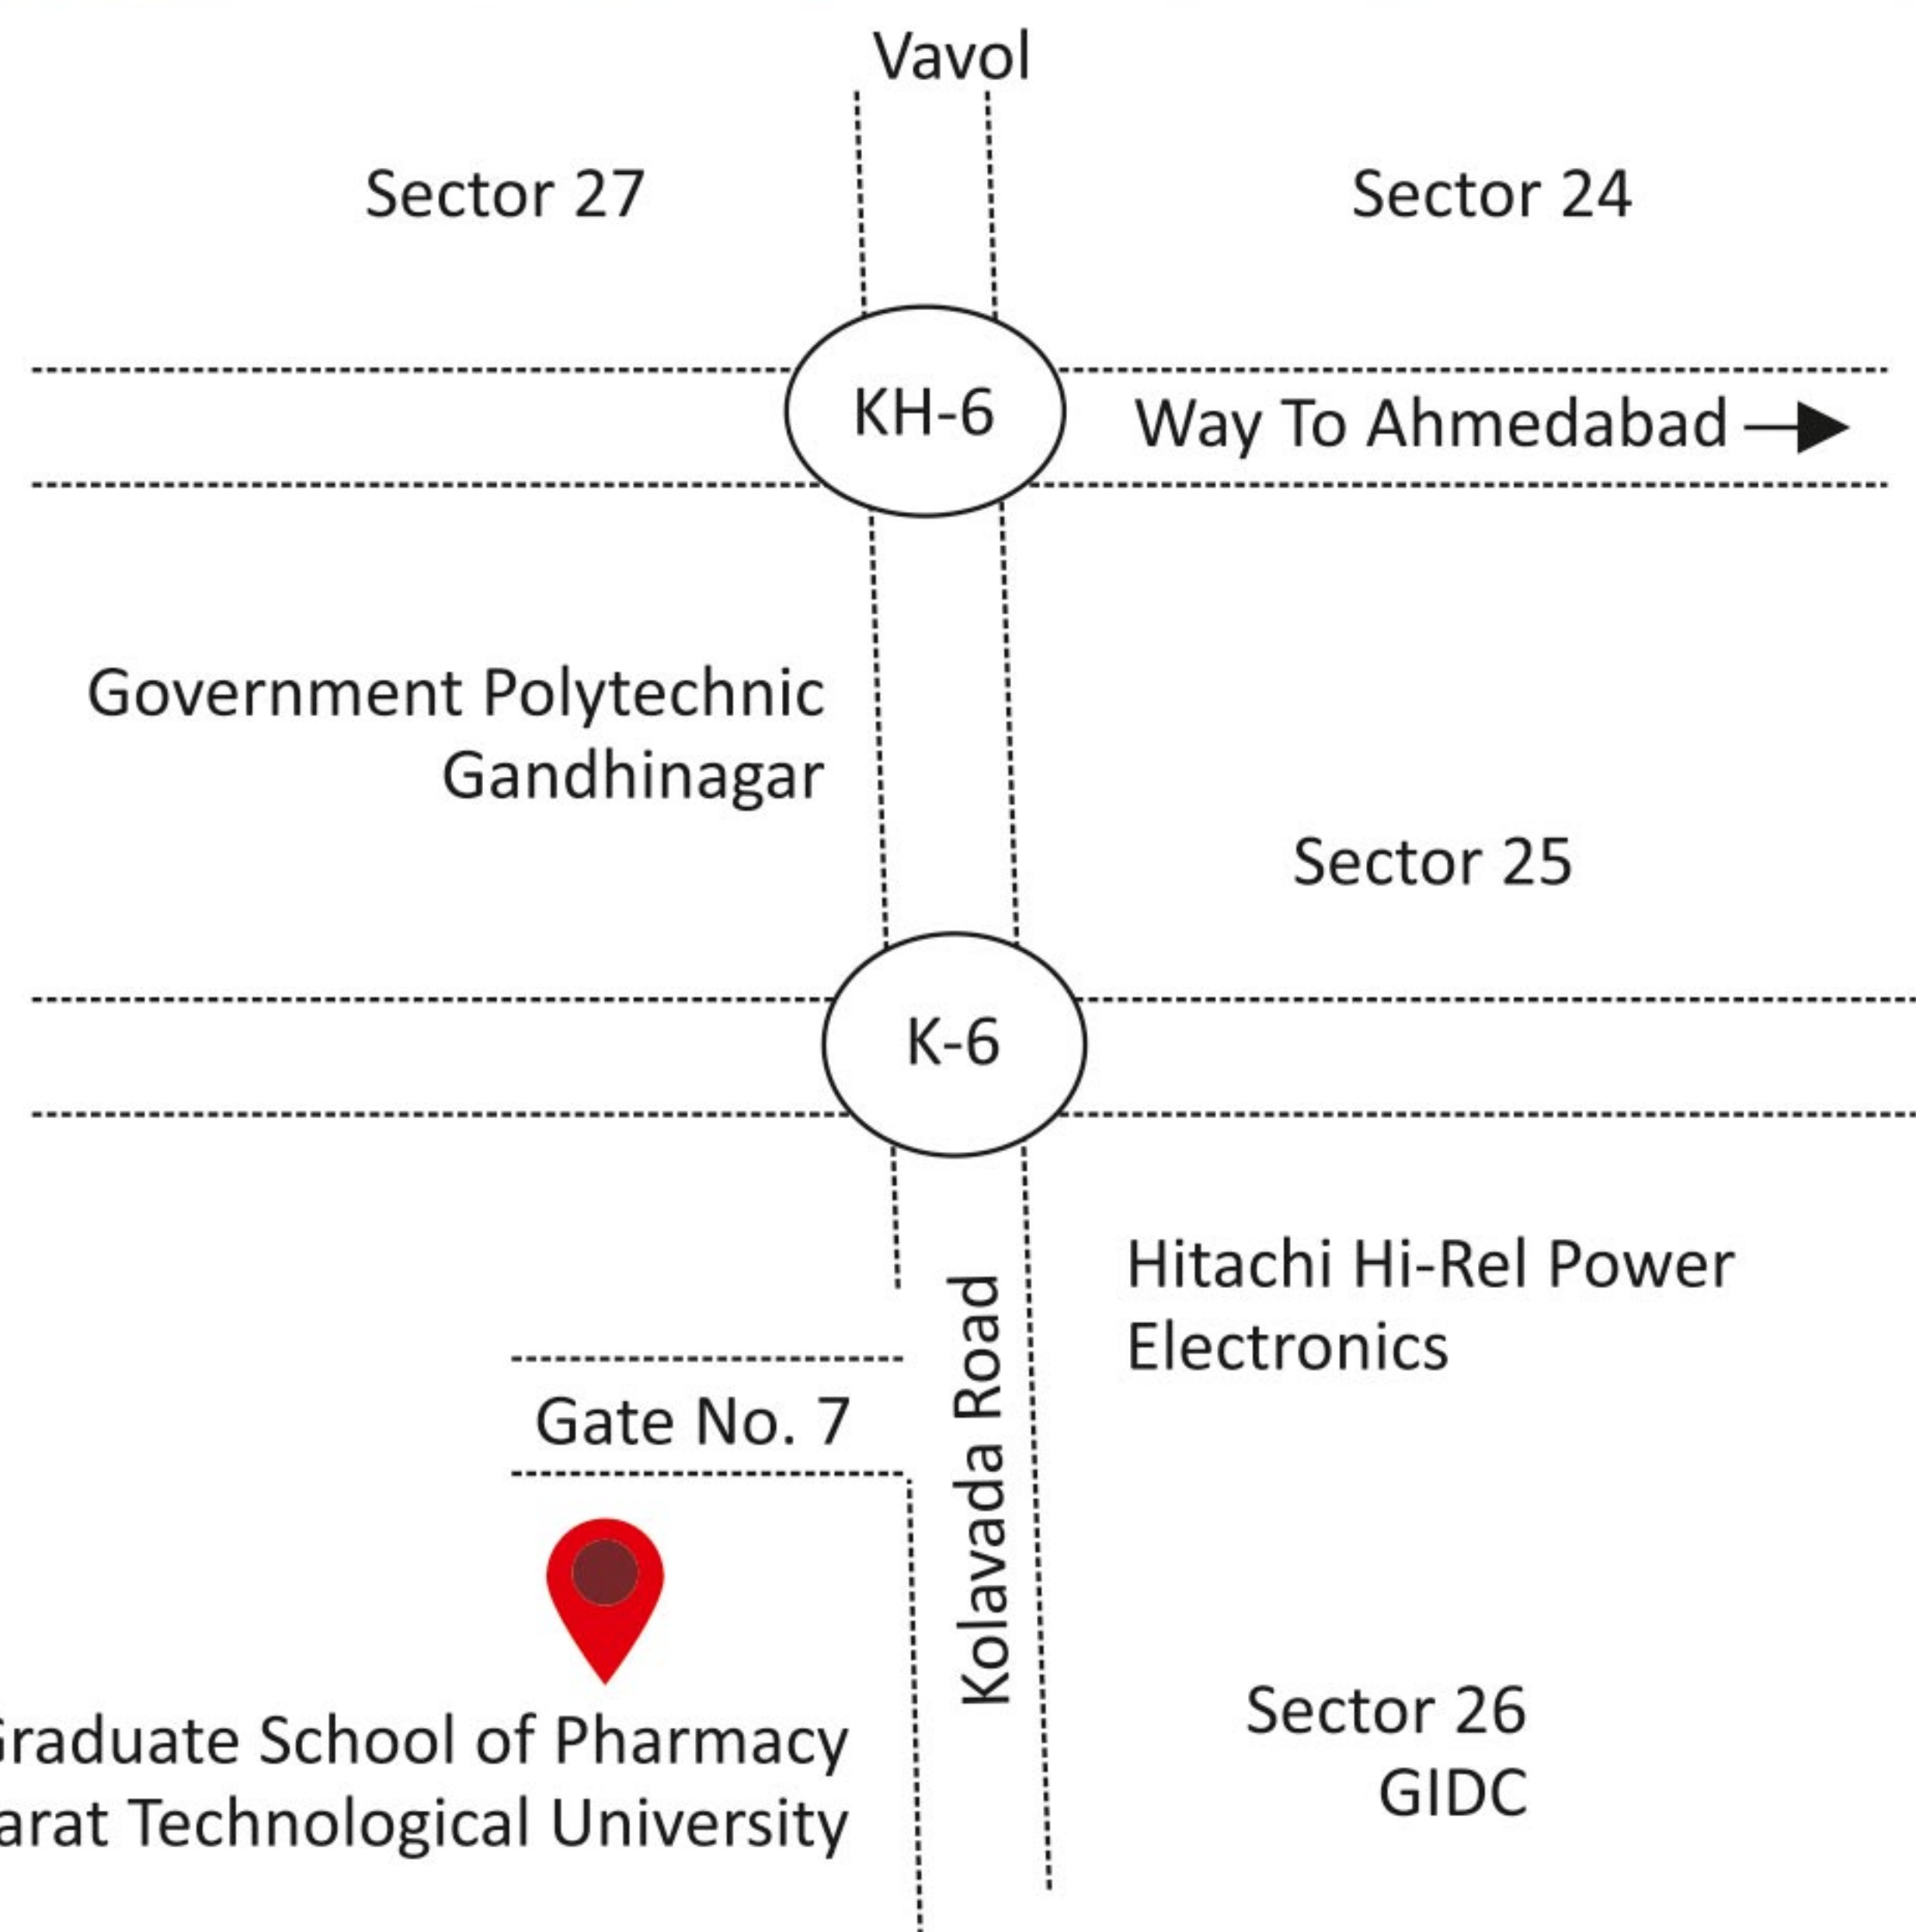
Vavol

Sector 27

Sector 24

KH-6

Way To Ahmedabad

Government Polytechnic Gandhinagar

Sector 25

K-6

Hitachi Hi-Rel Power Electronics

Gate No. 7

Kolavada Road

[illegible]raduate School of Pharmacy
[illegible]arat Technological University

Sector 26 GIDC